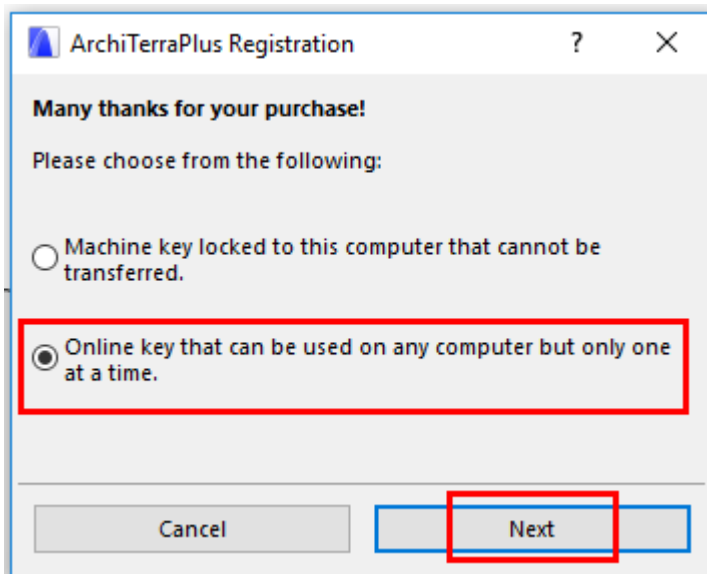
ArchiTerraPlus Registration ? X

Many thanks for your purchase!

Please choose from the following:

Machine key locked to this computer that cannot be transferred.

Online key that can be used on any computer but only one at a time.

Cancel

Next